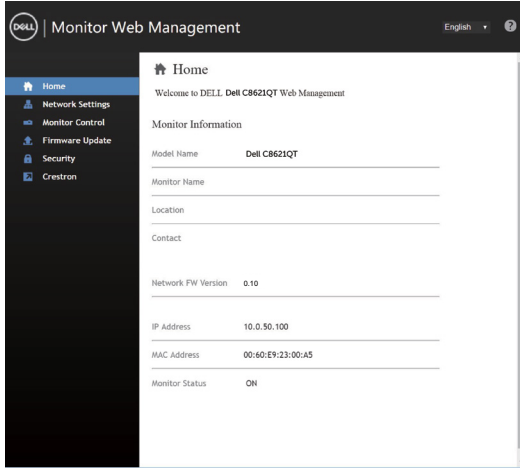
DELL | Monitor Web Management

English ▾ ?

Home
Network Settings
Monitor Control
Firmware Update
Security
Crestron

Home

Welcome to DELL Dell C8621QT Web Management

Monitor Information

| | |
|---|---|
| Model Name | Dell C8621QT |
| Monitor Name | |
| Location | |
| Contact | |
| Network FW Version | 0.10 |
| IP Address | 10.0.50.100 |
| MAC Address | 00:60:E9:23:00:A5 |
| Monitor Status | ON |